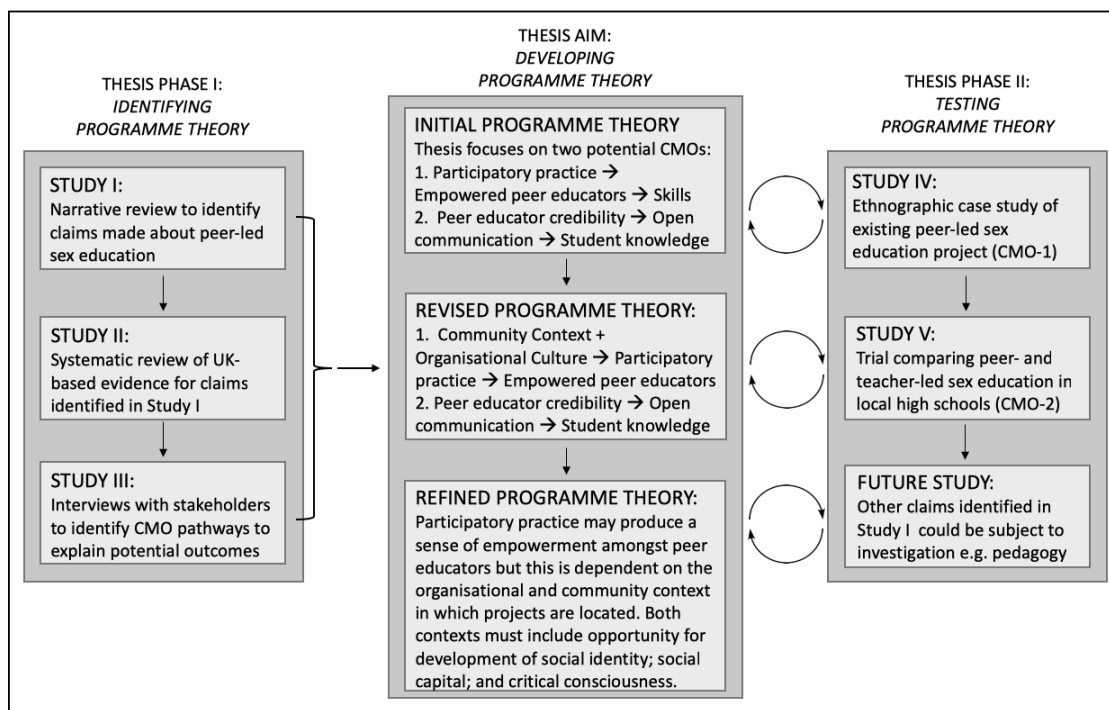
THESIS PHASE I:
*IDENTIFYING PROGRAMME THEORY*

STUDY I:
Narrative review to identify claims made about peer-led sex education

STUDY II:
Systematic review of UK-based evidence for claims identified in Study I

STUDY III:
Interviews with stakeholders to identify CMO pathways to explain potential outcomes

THESIS AIM:
*DEVELOPING PROGRAMME THEORY*

INITIAL PROGRAMME THEORY
Thesis focuses on two potential CMOs:
1. Participatory practice → Empowered peer educators → Skills
2. Peer educator credibility → Open communication → Student knowledge

REVISED PROGRAMME THEORY:
1. Community Context + Organisational Culture → Participatory practice → Empowered peer educators
2. Peer educator credibility → Open communication → Student knowledge

REFINED PROGRAMME THEORY:
Participatory practice may produce a sense of empowerment amongst peer educators but this is dependent on the organisational and community context in which projects are located. Both contexts must include opportunity for development of social identity; social capital; and critical consciousness.

THESIS PHASE II:
*TESTING PROGRAMME THEORY*

STUDY IV:
Ethnographic case study of existing peer-led sex education project (CMO-1)

STUDY V:
Trial comparing peer- and teacher-led sex education in local high schools (CMO-2)

FUTURE STUDY:
Other claims identified in Study I could be subject to investigation e.g. pedagogy